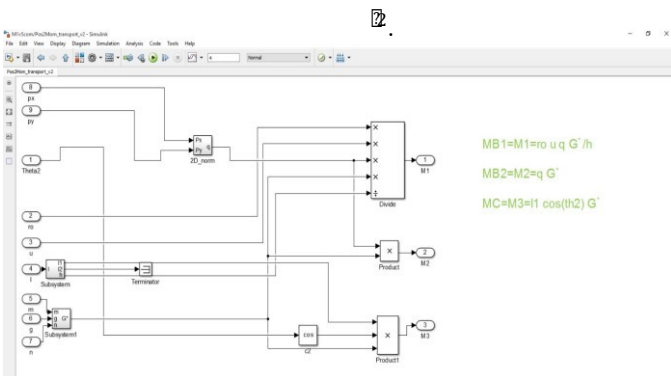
M\Scom/Pos2Mom_transport_v2 - Simulink

File Edit View Display Diagram Simulation Analysis Code Tools Help

Normal

Pos2Mom_transport_v2

8
px
9
py
1
Theta2
Px
Py
2D_norm
2
ro
3
u
4
l
l1
l2
l3
Subsystem
Terminator
5
m
6
g
7
n
m
g
G'
Subsystem1
cos
c2
Divide
1
M1
Product
2
M2
Product1
3
M3

MB1=M1=ro u q G˙/h

MB2=M2=q G˙

MC=M3=l1 cos(th2) G˙